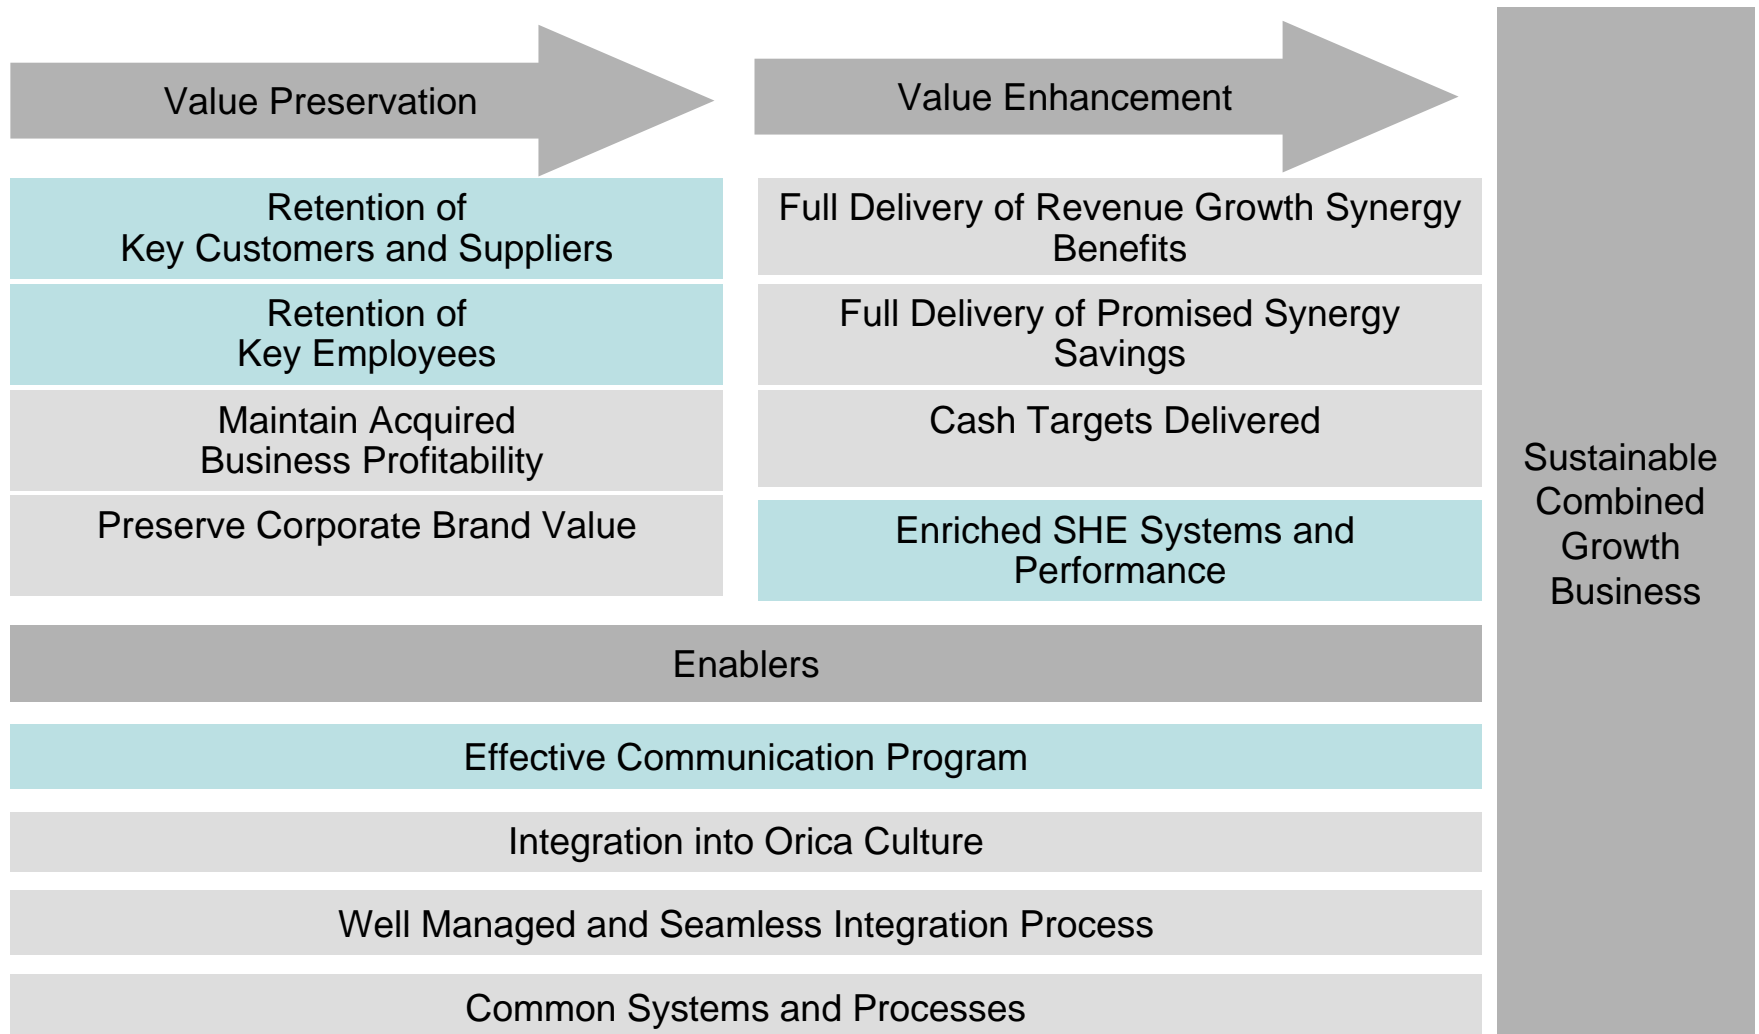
Value Preservation

Value Enhancement

Retention of Key Customers and Suppliers

Retention of Key Employees

Maintain Acquired Business Profitability

Preserve Corporate Brand Value

Full Delivery of Revenue Growth Synergy Benefits

Full Delivery of Promised Synergy Savings

Cash Targets Delivered

Enriched SHE Systems and Performance

Sustainable Combined Growth Business

Enablers

Effective Communication Program

Integration into Orica Culture

Well Managed and Seamless Integration Process

Common Systems and Processes